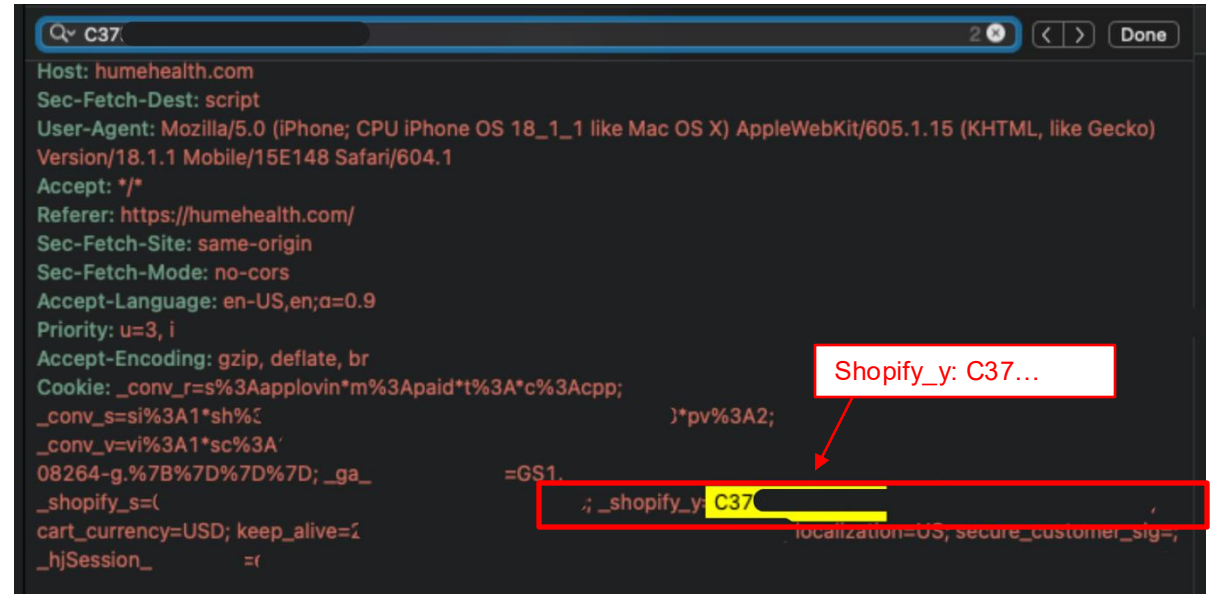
C37 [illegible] 2 Done

Host: humehealth.com
Sec-Fetch-Dest: script
User-Agent: Mozilla/5.0 (iPhone; CPU iPhone OS 18_1_1 like Mac OS X) AppleWebKit/605.1.15 (KHTML, like Gecko) Version/18.1.1 Mobile/15E148 Safari/604.1
Accept: */*
Referer: https://humehealth.com/
Sec-Fetch-Site: same-origin
Sec-Fetch-Mode: no-cors
Accept-Language: en-US,en;q=0.9
Priority: u=3, i
Accept-Encoding: gzip, deflate, br
Cookie: _conv_r=s%3Aapplovin*m%3Apaid*t%3A*c%3Acpp;
_conv_s=si%3A1*sh%3 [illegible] )*pv%3A2;
_conv_v=vi%3A1*sc%3A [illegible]
08264-g.%7B%7D%7D%7D; _ga_ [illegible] =GS1.
_shopify_s=( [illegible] ; _shopify_y=C37 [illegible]
cart_currency=USD; keep_alive=2 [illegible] localization=US; secure_customer_sig=;
_hjSession_ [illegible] =(

Shopify_y: C37…